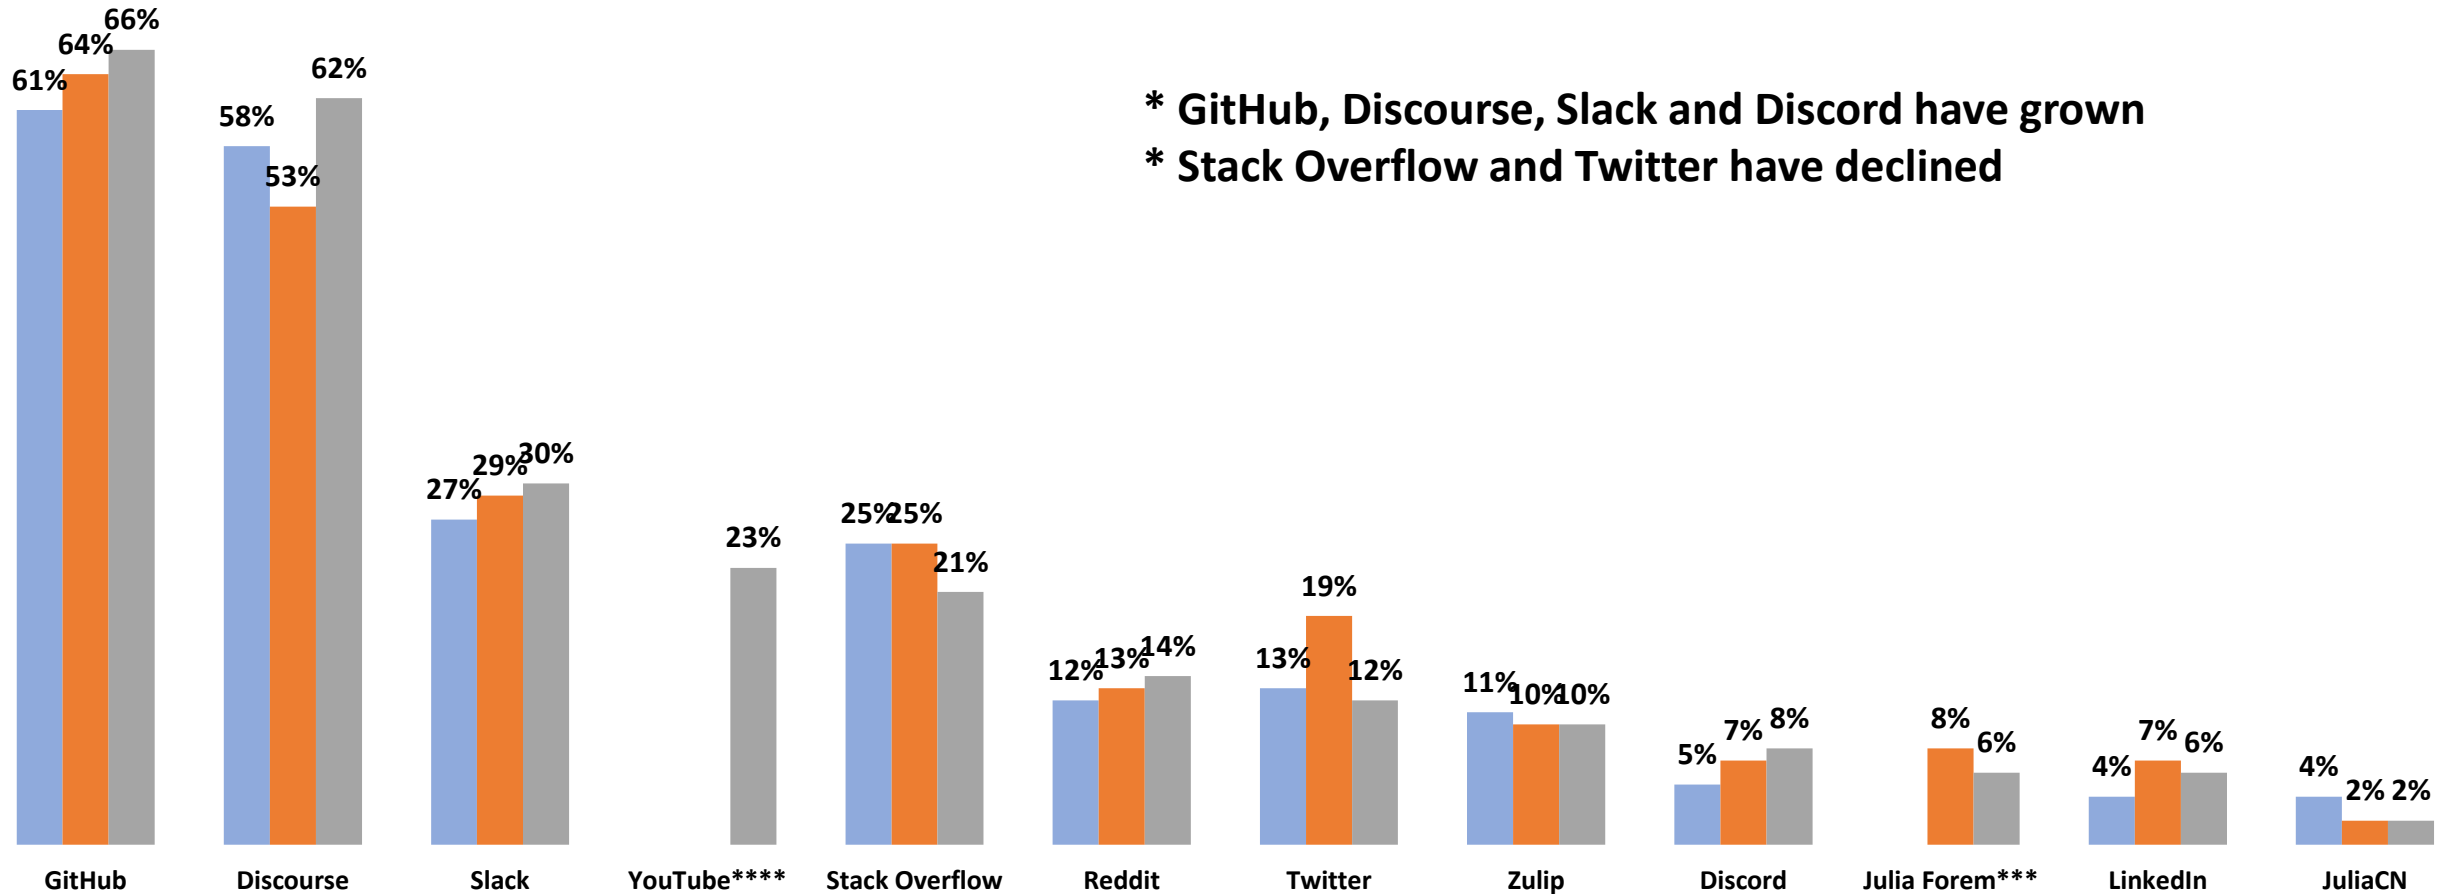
* GitHub, Discourse, Slack and Discord have grown
* Stack Overflow and Twitter have declined

61% 64% 66%
58% 53% 62%
27% 29% 30%
23%
25% 25% 21%
12% 13% 14%
13% 19% 12%
11% 10% 10%
5% 7% 8%
8% 6%
4% 7% 6%
4% 2% 2%

GitHub Discourse Slack YouTube**** Stack Overflow Reddit Twitter Zulip Discord Julia Forem*** LinkedIn JuliaCN